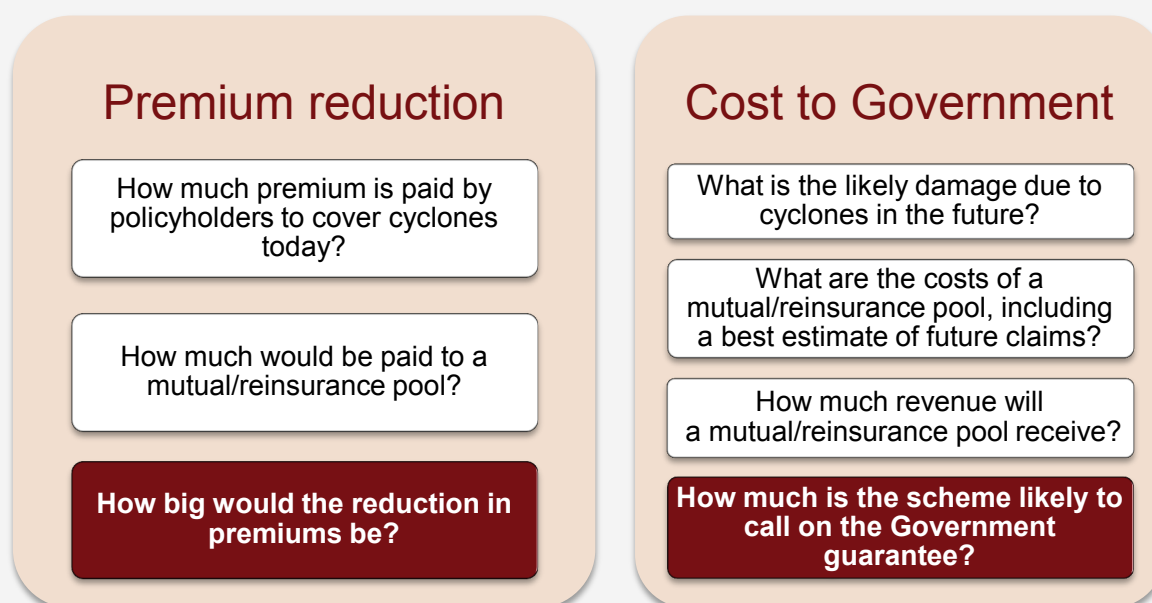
Premium reduction

How much premium is paid by policyholders to cover cyclones today?

How much would be paid to a mutual/reinsurance pool?

How big would the reduction in premiums be?

Cost to Government

What is the likely damage due to cyclones in the future?

What are the costs of a mutual/reinsurance pool, including a best estimate of future claims?

How much revenue will a mutual/reinsurance pool receive?

How much is the scheme likely to call on the Government guarantee?